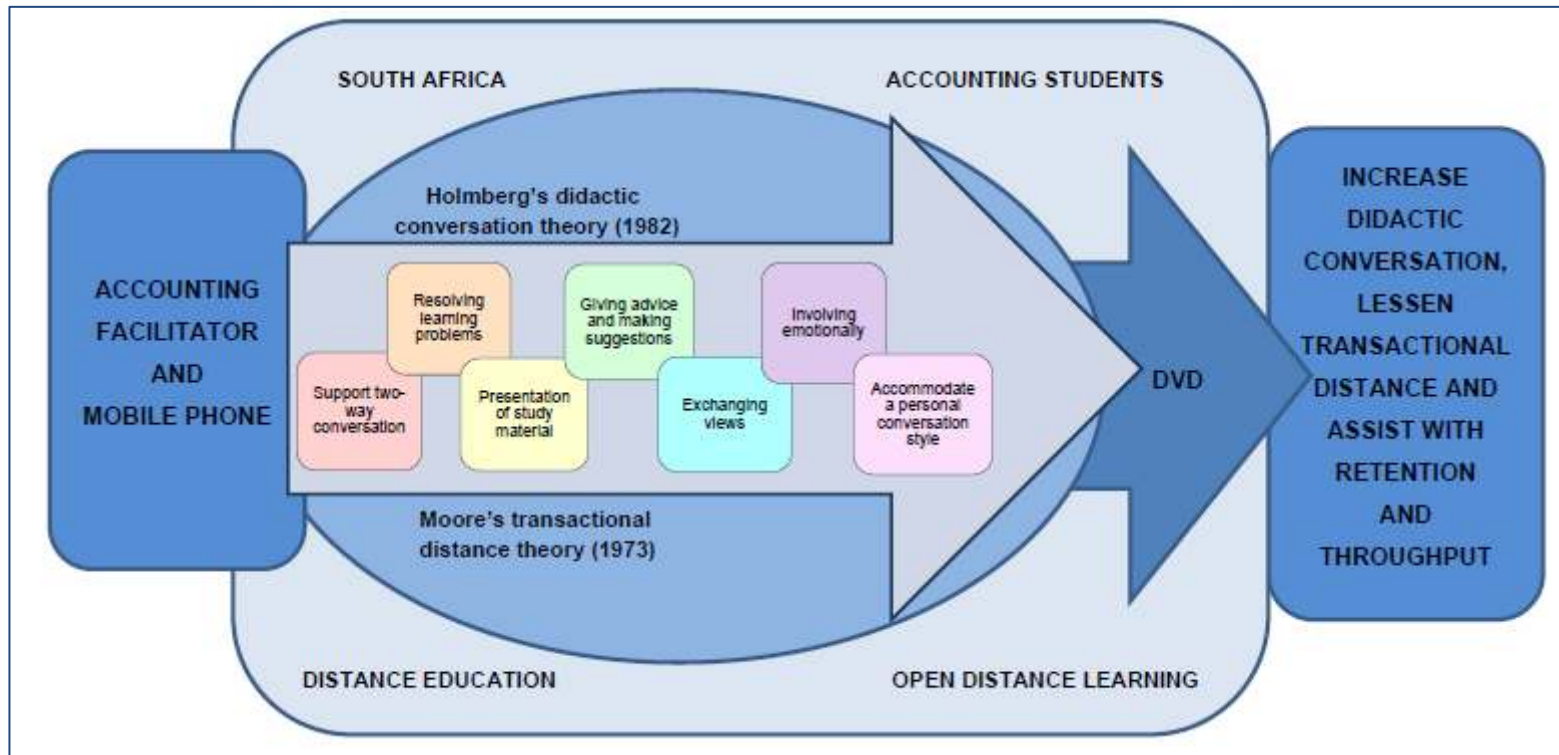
ACCOUNTING FACILITATOR AND MOBILE PHONE

SOUTH AFRICA

ACCOUNTING STUDENTS

Holmberg's didactic conversation theory (1982)

Support two-way conversation

Resolving learning problems

Presentation of study material

Giving advice and making suggestions

Exchanging views

Involving emotionally

Accommodate a personal conversation style

Moore's transactional distance theory (1973)

DVD

DISTANCE EDUCATION

OPEN DISTANCE LEARNING

INCREASE DIDACTIC CONVERSATION, LESSEN TRANSACTIONAL DISTANCE AND ASSIST WITH RETENTION AND THROUGHPUT